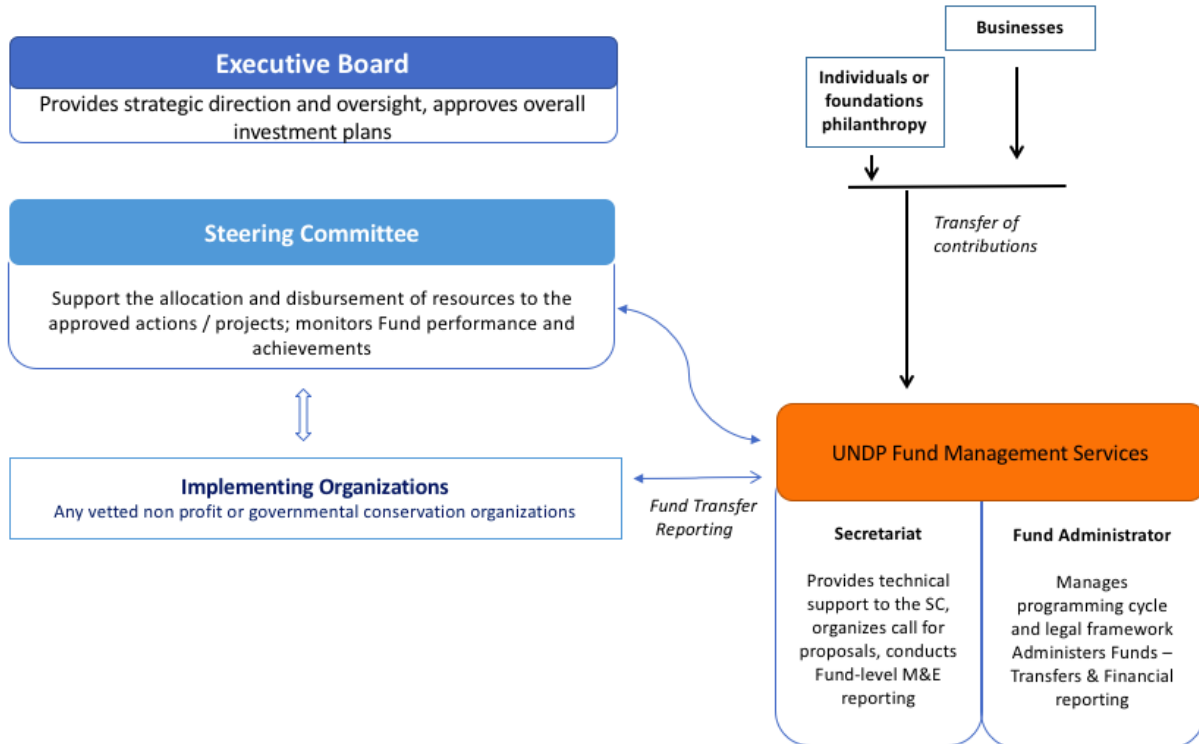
Executive Board

Provides strategic direction and oversight, approves overall investment plans

Steering Committee

Support the allocation and disbursement of resources to the approved actions / projects; monitors Fund performance and achievements

Implementing Organizations

Any vetted non profit or governmental conservation organizations

Businesses

Individuals or foundations philanthropy

Transfer of contributions

Fund Transfer Reporting

UNDP Fund Management Services

Secretariat

Provides technical support to the SC, organizes call for proposals, conducts Fund-level M&E reporting

Fund Administrator

Manages programming cycle and legal framework Administers Funds – Transfers & Financial reporting